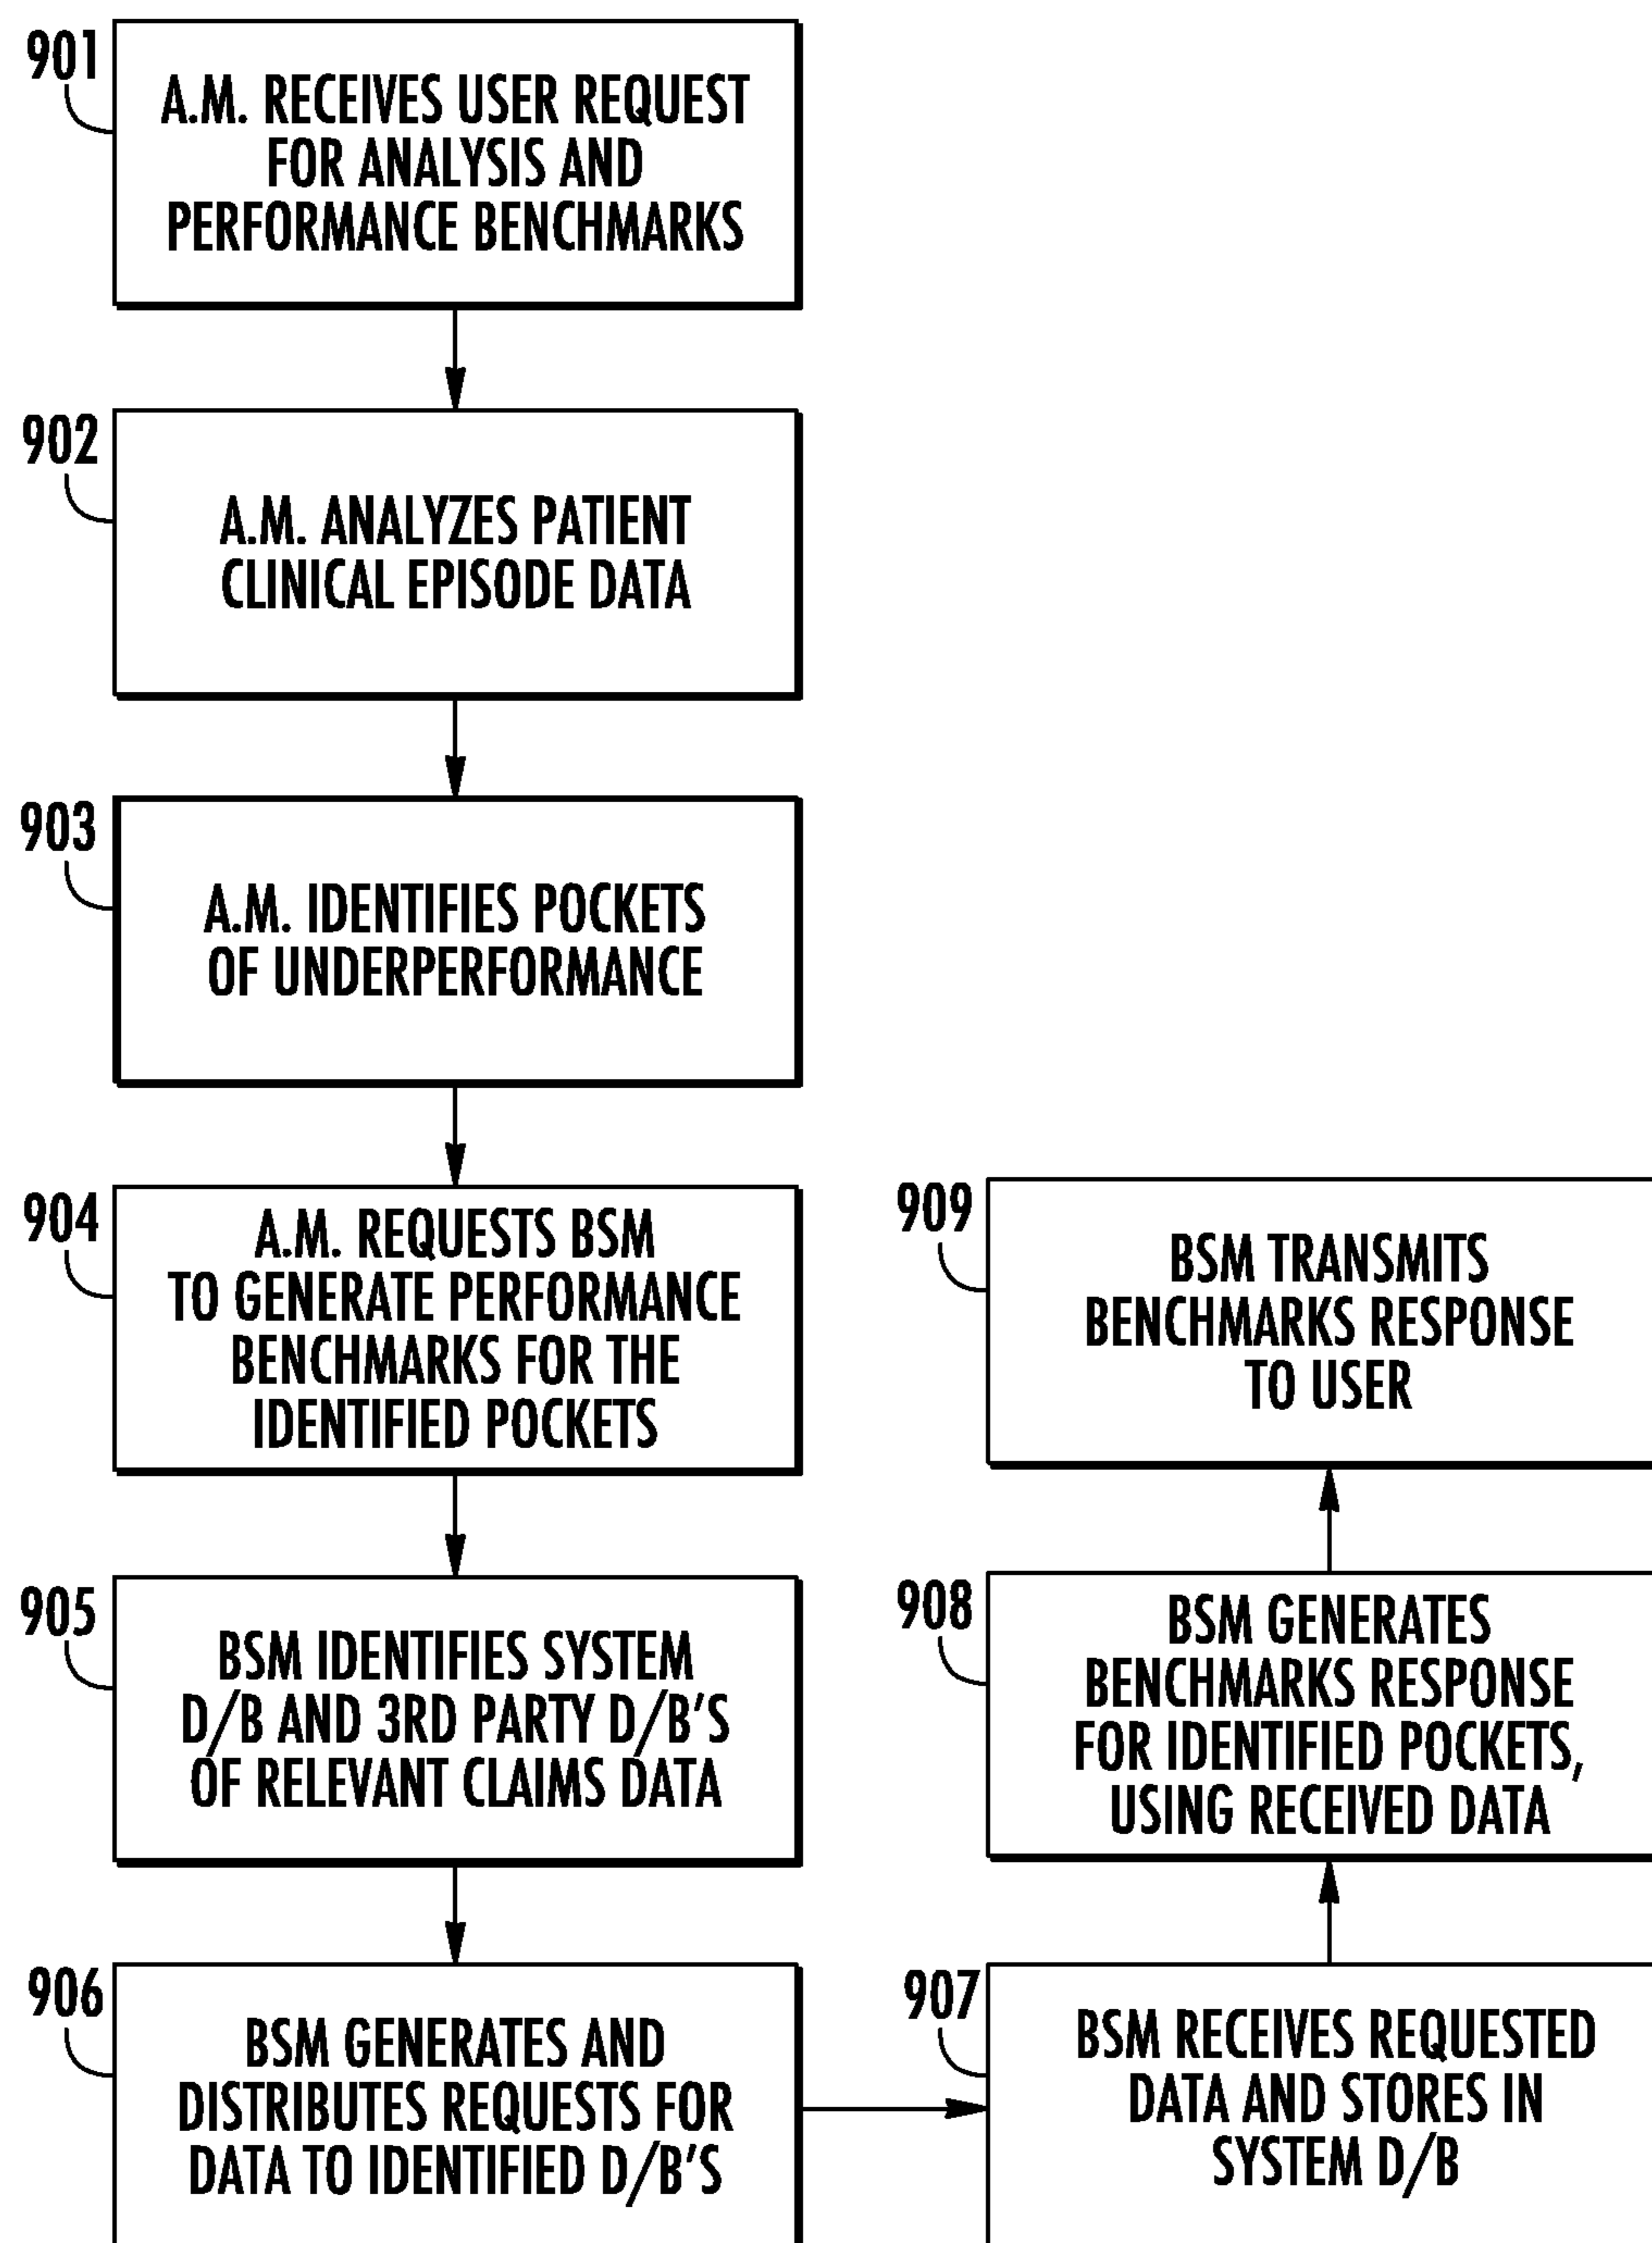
901
A.M. RECEIVES USER REQUEST FOR ANALYSIS AND PERFORMANCE BENCHMARKS

902
A.M. ANALYZES PATIENT CLINICAL EPISODE DATA

903
A.M. IDENTIFIES POCKETS OF UNDERPERFORMANCE

904
A.M. REQUESTS BSM TO GENERATE PERFORMANCE BENCHMARKS FOR THE IDENTIFIED POCKETS

905
BSM IDENTIFIES SYSTEM D/B AND 3RD PARTY D/B'S OF RELEVANT CLAIMS DATA

906
BSM GENERATES AND DISTRIBUTES REQUESTS FOR DATA TO IDENTIFIED D/B'S

907
BSM RECEIVES REQUESTED DATA AND STORES IN SYSTEM D/B

908
BSM GENERATES BENCHMARKS RESPONSE FOR IDENTIFIED POCKETS, USING RECEIVED DATA

909
BSM TRANSMITS BENCHMARKS RESPONSE TO USER